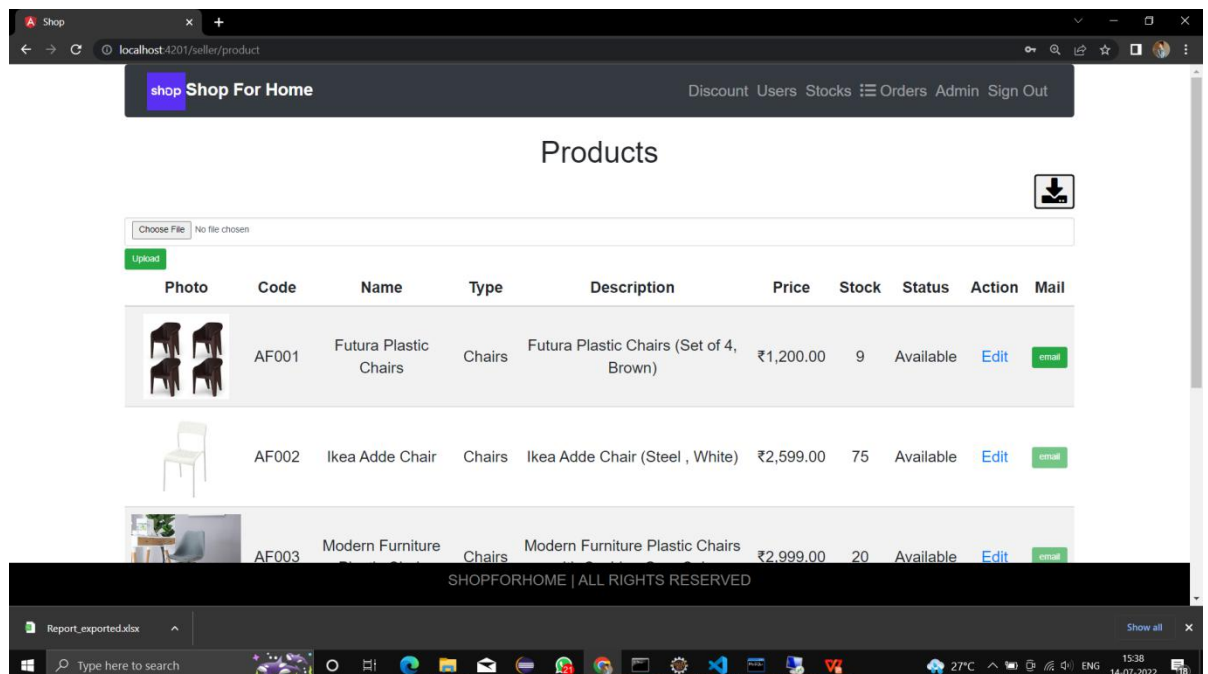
Shop
localhost:4201/seller/product

shop Shop For Home
Discount Users Stocks Orders Admin Sign Out

Products

Choose File No file chosen
Upload

| Photo | Code | Name | Type | Description | Price | Stock | Status | Action | Mail |
|---|---|---|---|---|---|---|---|---|---|
| | AF001 | Futura Plastic Chairs | Chairs | Futura Plastic Chairs (Set of 4, Brown) | ₹1,200.00 | 9 | Available | Edit | email |
| | AF002 | Ikea Adde Chair | Chairs | Ikea Adde Chair (Steel , White) | ₹2,599.00 | 75 | Available | Edit | email |
| | AF003 | Modern Furniture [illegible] | Chairs | Modern Furniture Plastic Chairs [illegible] | ₹2,999.00 | 20 | Available | Edit | email |

SHOPFORHOME | ALL RIGHTS RESERVED

Report_exported.xlsx
Show all

Type here to search
27°C ENG 15:38 14-07-2022